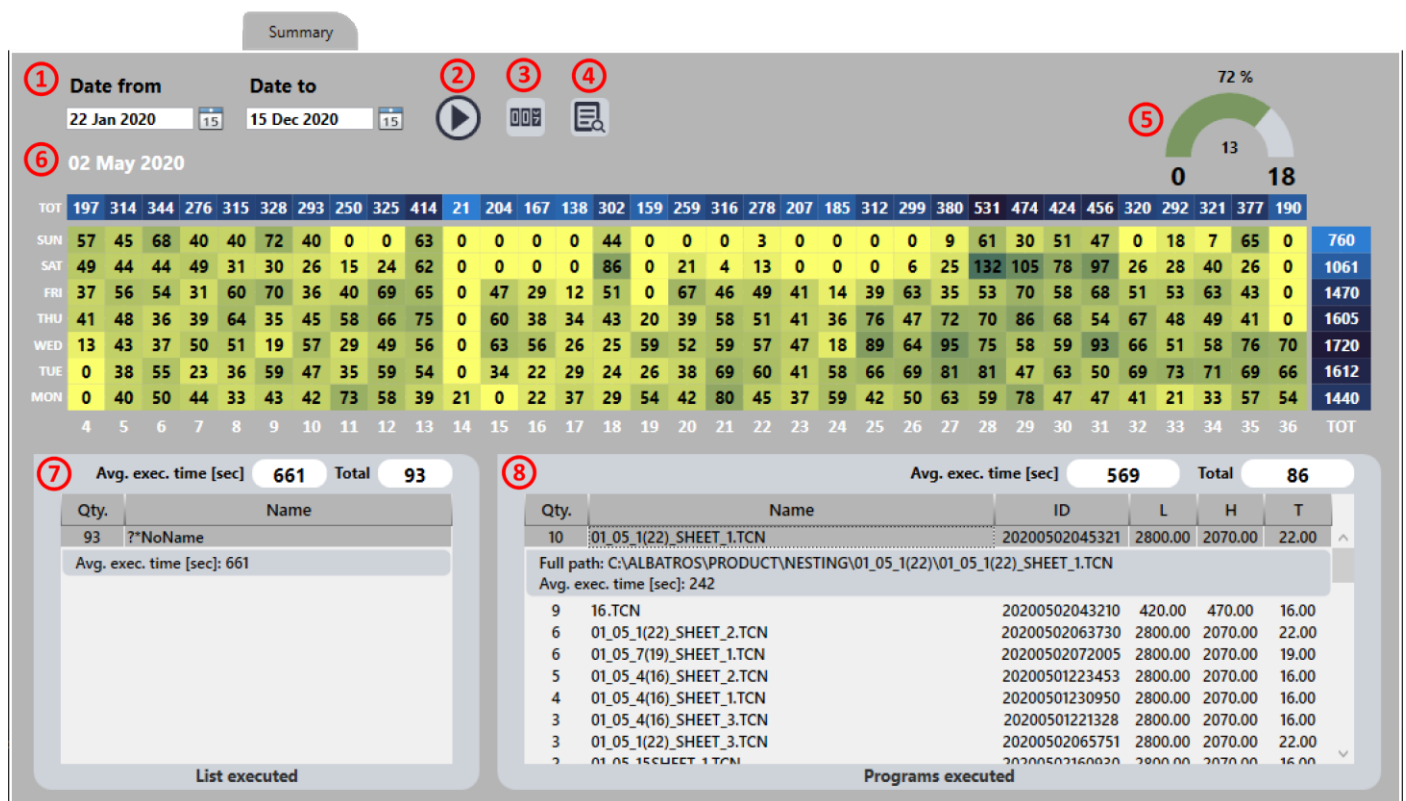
Summary

1 Date from 22 Jan 2020 15
Date to 15 Dec 2020 15

2 3 4

72 %
5
13
0 18

6 02 May 2020

| | 4 | 5 | 6 | 7 | 8 | 9 | 10 | 11 | 12 | 13 | 14 | 15 | 16 | 17 | 18 | 19 | 20 | 21 | 22 | 23 | 24 | 25 | 26 | 27 | 28 | 29 | 30 | 31 | 32 | 33 | 34 | 35 | 36 | TOT |
|---|---|---|---|---|---|---|---|---|---|---|---|---|---|---|---|---|---|---|---|---|---|---|---|---|---|---|---|---|---|---|---|---|---|---|
| TOT | 197 | 314 | 344 | 276 | 315 | 328 | 293 | 250 | 325 | 414 | 21 | 204 | 167 | 138 | 302 | 159 | 259 | 316 | 278 | 207 | 185 | 312 | 299 | 380 | 531 | 474 | 424 | 456 | 320 | 292 | 321 | 377 | 190 | |
| SUN | 57 | 45 | 68 | 40 | 40 | 72 | 40 | 0 | 0 | 63 | 0 | 0 | 0 | 0 | 44 | 0 | 0 | 0 | 3 | 0 | 0 | 0 | 0 | 9 | 61 | 30 | 51 | 47 | 0 | 18 | 7 | 65 | 0 | 760 |
| SAT | 49 | 44 | 44 | 49 | 31 | 30 | 26 | 15 | 24 | 62 | 0 | 0 | 0 | 0 | 86 | 0 | 21 | 4 | 13 | 0 | 0 | 0 | 6 | 25 | 132 | 105 | 78 | 97 | 26 | 28 | 40 | 26 | 0 | 1061 |
| FRI | 37 | 56 | 54 | 31 | 60 | 70 | 36 | 40 | 69 | 65 | 0 | 47 | 29 | 12 | 51 | 0 | 67 | 46 | 49 | 41 | 14 | 39 | 63 | 35 | 53 | 70 | 58 | 68 | 51 | 53 | 63 | 43 | 0 | 1470 |
| THU | 41 | 48 | 36 | 39 | 64 | 35 | 45 | 58 | 66 | 75 | 0 | 60 | 38 | 34 | 43 | 20 | 39 | 58 | 51 | 41 | 36 | 76 | 47 | 72 | 70 | 86 | 68 | 54 | 67 | 48 | 49 | 41 | 0 | 1605 |
| WED | 13 | 43 | 37 | 50 | 51 | 19 | 57 | 29 | 49 | 56 | 0 | 63 | 56 | 26 | 25 | 59 | 52 | 59 | 57 | 47 | 18 | 89 | 64 | 95 | 75 | 58 | 59 | 93 | 66 | 51 | 58 | 76 | 70 | 1720 |
| TUE | 0 | 38 | 55 | 23 | 36 | 59 | 47 | 35 | 59 | 54 | 0 | 34 | 22 | 29 | 24 | 26 | 38 | 69 | 60 | 41 | 58 | 66 | 69 | 81 | 81 | 47 | 63 | 50 | 69 | 73 | 71 | 69 | 66 | 1612 |
| MON | 0 | 40 | 50 | 44 | 33 | 43 | 42 | 73 | 58 | 39 | 21 | 0 | 22 | 37 | 29 | 54 | 42 | 80 | 45 | 37 | 59 | 42 | 50 | 63 | 59 | 78 | 47 | 47 | 41 | 21 | 33 | 57 | 54 | 1440 |

7 Avg. exec. time [sec] 661 Total 93

| Qty. | Name |
|---|---|
| 93 | ?*NoName |

Avg. exec. time [sec]: 661

List executed

8 Avg. exec. time [sec] 569 Total 86

| Qty. | Name | ID | L | H | T |
|---|---|---|---|---|---|
| 10 | 01_05_1(22)_SHEET_1.TCN | 20200502045321 | 2800.00 | 2070.00 | 22.00 |

Full path: C:\ALBATROS\PRODUCT\NESTING\01_05_1(22)\01_05_1(22)_SHEET_1.TCN
Avg. exec. time [sec]: 242

| | | | | | |
|---|---|---|---|---|---|
| 9 | 16.TCN | 20200502043210 | 420.00 | 470.00 | 16.00 |
| 6 | 01_05_1(22)_SHEET_2.TCN | 20200502063730 | 2800.00 | 2070.00 | 22.00 |
| 6 | 01_05_7(19)_SHEET_1.TCN | 20200502072005 | 2800.00 | 2070.00 | 19.00 |
| 5 | 01_05_4(16)_SHEET_2.TCN | 20200501223453 | 2800.00 | 2070.00 | 16.00 |
| 4 | 01_05_4(16)_SHEET_1.TCN | 20200501230950 | 2800.00 | 2070.00 | 16.00 |
| 3 | 01_05_4(16)_SHEET_3.TCN | 20200501221328 | 2800.00 | 2070.00 | 16.00 |
| 3 | 01_05_1(22)_SHEET_3.TCN | 20200502065751 | 2800.00 | 2070.00 | 22.00 |
| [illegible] | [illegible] | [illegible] | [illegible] | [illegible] | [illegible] |

Programs executed